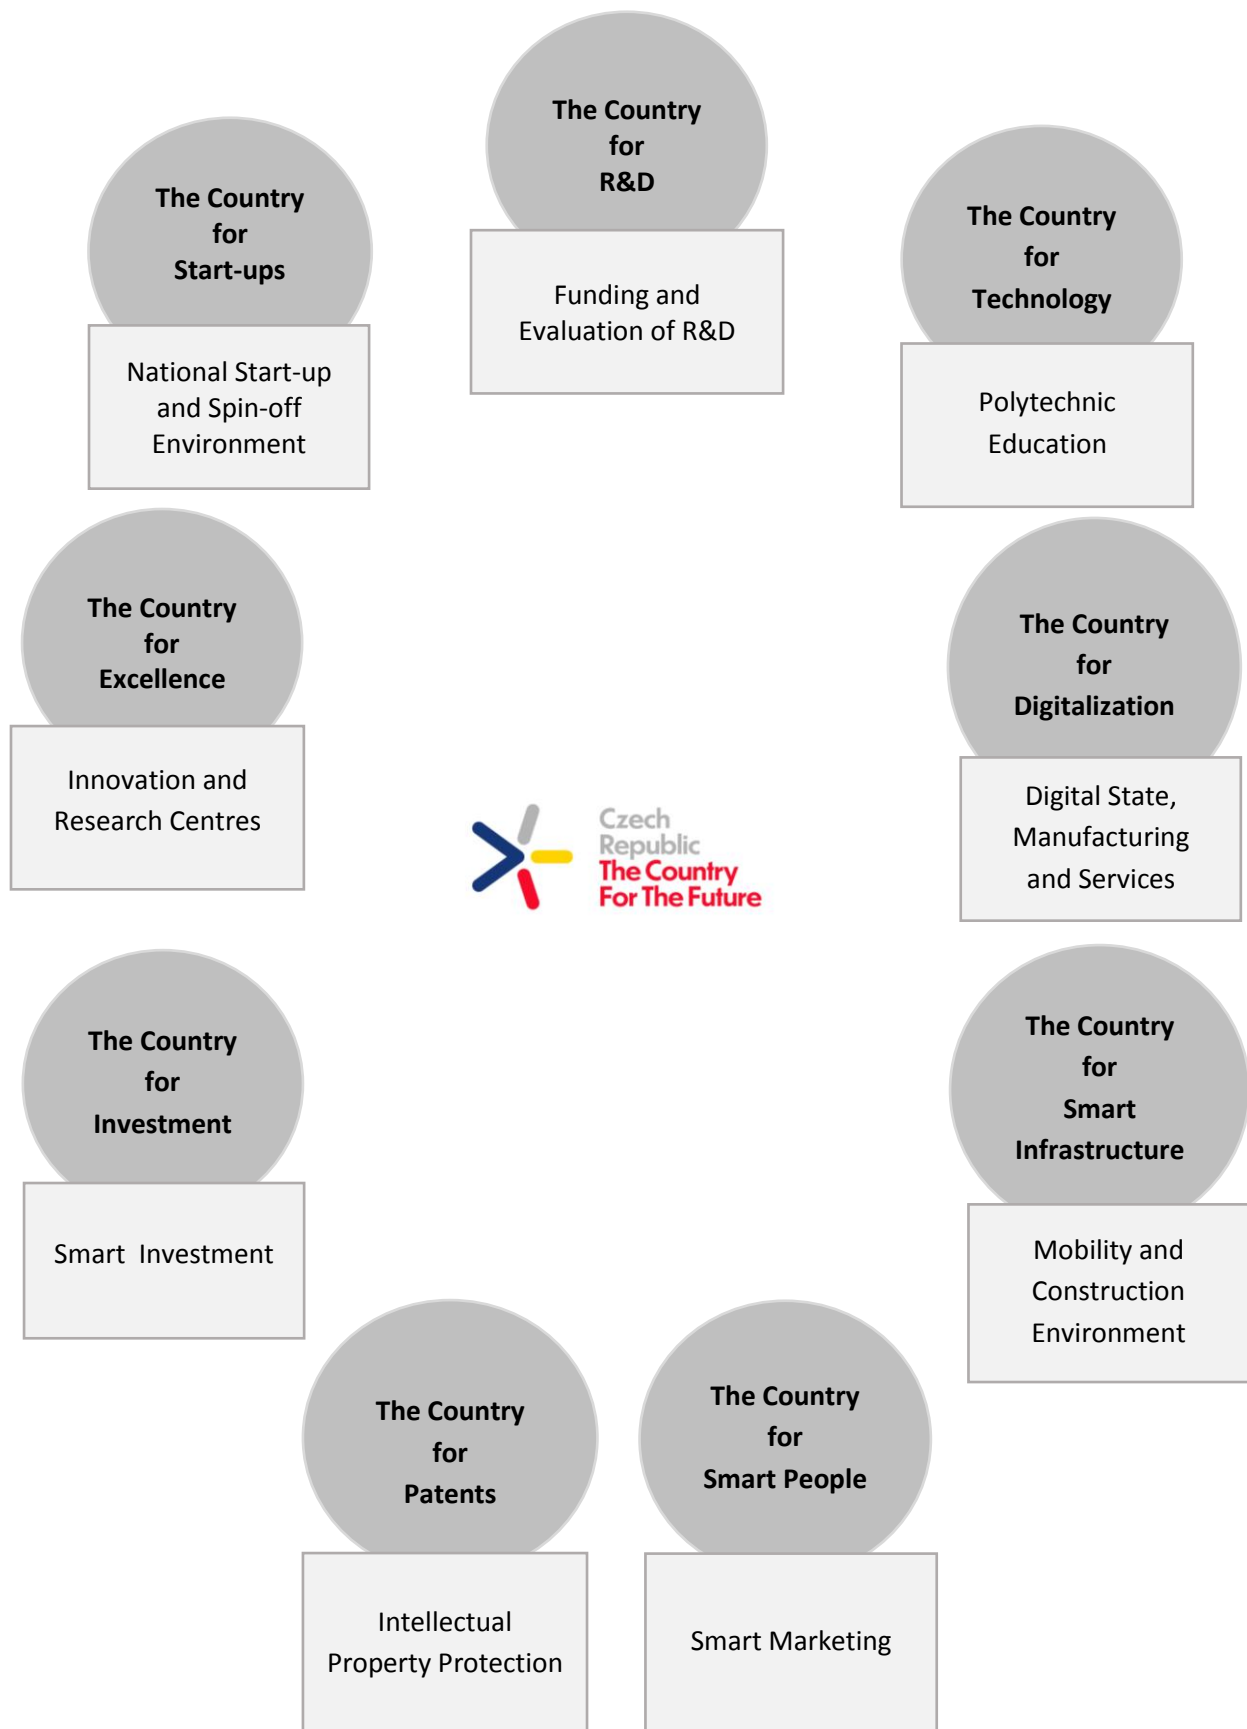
The Country for R&D

Funding and Evaluation of R&D

The Country for Start-ups

National Start-up and Spin-off Environment

The Country for Technology

Polytechnic Education

The Country for Excellence

Innovation and Research Centres

The Country for Digitalization

Digital State, Manufacturing and Services

Czech Republic
The Country
For The Future

The Country for Investment

Smart Investment

The Country for Smart Infrastructure

Mobility and Construction Environment

The Country for Patents

Intellectual Property Protection

The Country for Smart People

Smart Marketing